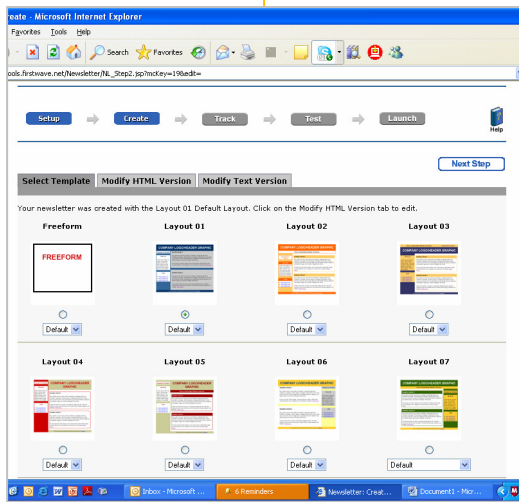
reate - Microsoft Internet Explorer

Favorites Tools Help

Search Favorites

ools.firstwave.net/Newsletter/NL_Step2.jsp?mcKey=19&edit=

Setup Create Track Test Launch

Help

Next Step

Select Template | Modify HTML Version | Modify Text Version

Your newsletter was created with the Layout 01 Default Layout. Click on the Modify HTML Version tab to edit.

Freeform | Layout 01 | Layout 02 | Layout 03

FREEFORM

Default | Default | Default | Default

Layout 04 | Layout 05 | Layout 06 | Layout 07

Default | Default | Default | Default

Inbox - Microsoft ... | 6 Reminders | Newsletter: Creat... | Document1 - Micr...